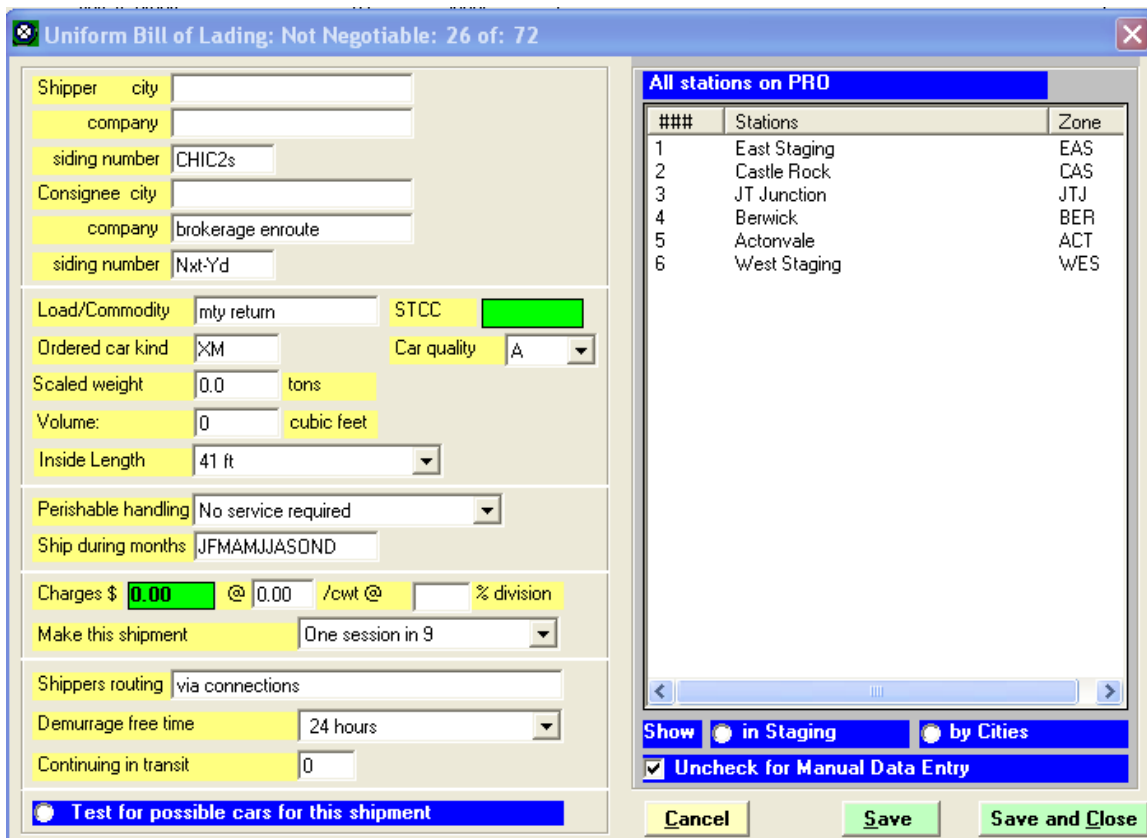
Uniform Bill of Lading: Not Negotiable: 26 of: 72

Shipper city

company

siding number CHIC2s

Consignee city

company brokerage enroute

siding number Nxt-Yd

Load/Commodity mty return

STCC

Ordered car kind XM

Car quality A

Scaled weight 0.0 tons

Volume: 0 cubic feet

Inside Length 41 ft

Perishable handling No service required

Ship during months JFMAMJJASOND

Charges $ 0.00 @ 0.00 /cwt @ % division

Make this shipment One session in 9

Shippers routing via connections

Demurrage free time 24 hours

Continuing in transit 0

Test for possible cars for this shipment

All stations on PRO

| ### | Stations | Zone |
|---|---|---|
| 1 | East Staging | EAS |
| 2 | Castle Rock | CAS |
| 3 | JT Junction | JTJ |
| 4 | Berwick | BER |
| 5 | Actonvale | ACT |
| 6 | West Staging | WES |

Show in Staging by Cities

Uncheck for Manual Data Entry

Cancel Save Save and Close